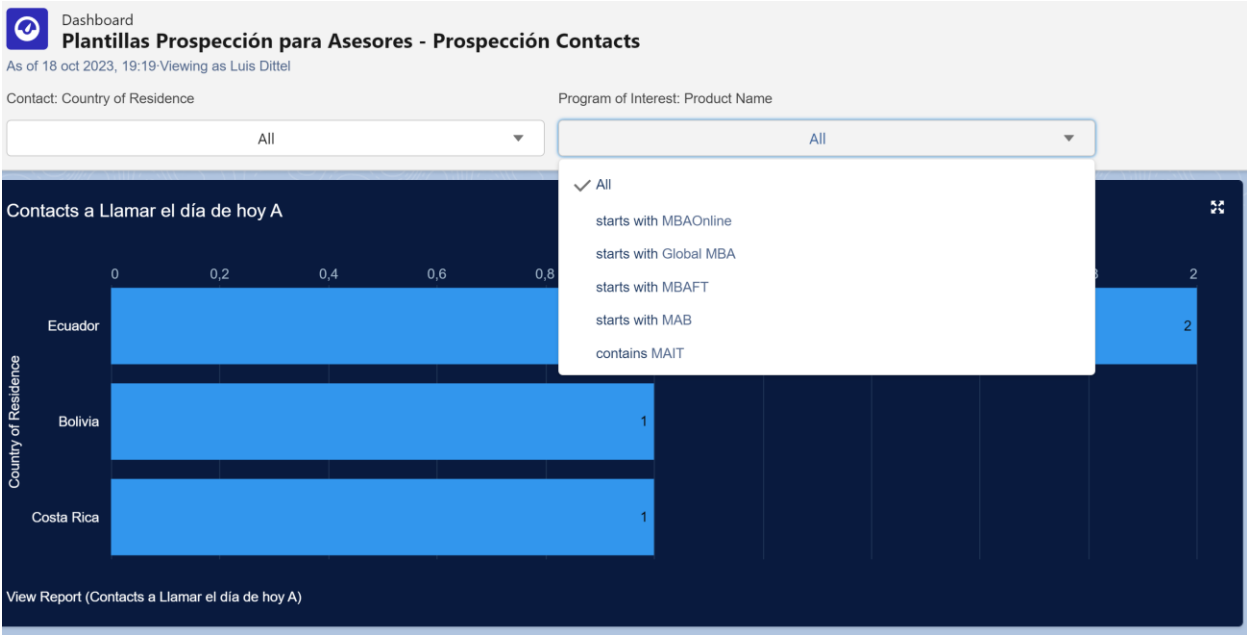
Dashboard
Plantillas Prospección para Asesores - Prospección Contacts
As of 18 oct 2023, 19:19·Viewing as Luis Dittel

Contact: Country of Residence
All

Program of Interest: Product Name
All

All
starts with MBAOnline
starts with Global MBA
starts with MBAFT
starts with MAB
contains MAIT

Contacts a Llamar el día de hoy A

0
0,2
0,4
0,6
0,8
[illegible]
2

Country of Residence
Ecuador 2
Bolivia 1
Costa Rica 1

View Report (Contacts a Llamar el día de hoy A)